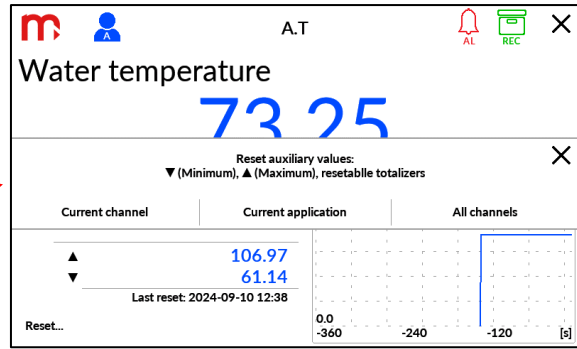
A
A.T
AL
REC
Water temperature
73.25

Reset auxiliary values:
▼ (Minimum), ▲ (Maximum), resetablle totalizers

Current channel
Current application
All channels

▲ 106.97
▼ 61.14
Last reset: 2024-09-10 12:38
Reset...

0.0
-360
-240
-120
[s]